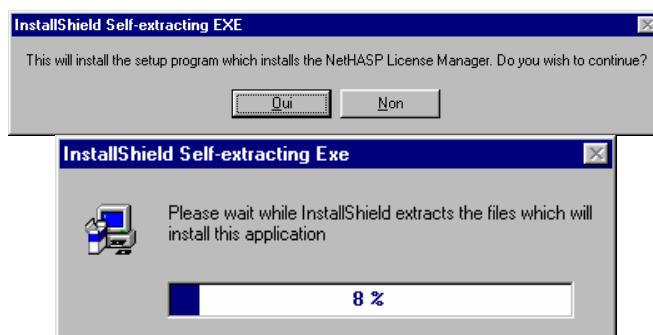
InstallShield Self-extracting EXE

This will install the setup program which installs the NetHASP License Manager. Do you wish to continue?

Oui

Non

InstallShield Self-extracting Exe

Please wait while InstallShield extracts the files which will install this application

8 %